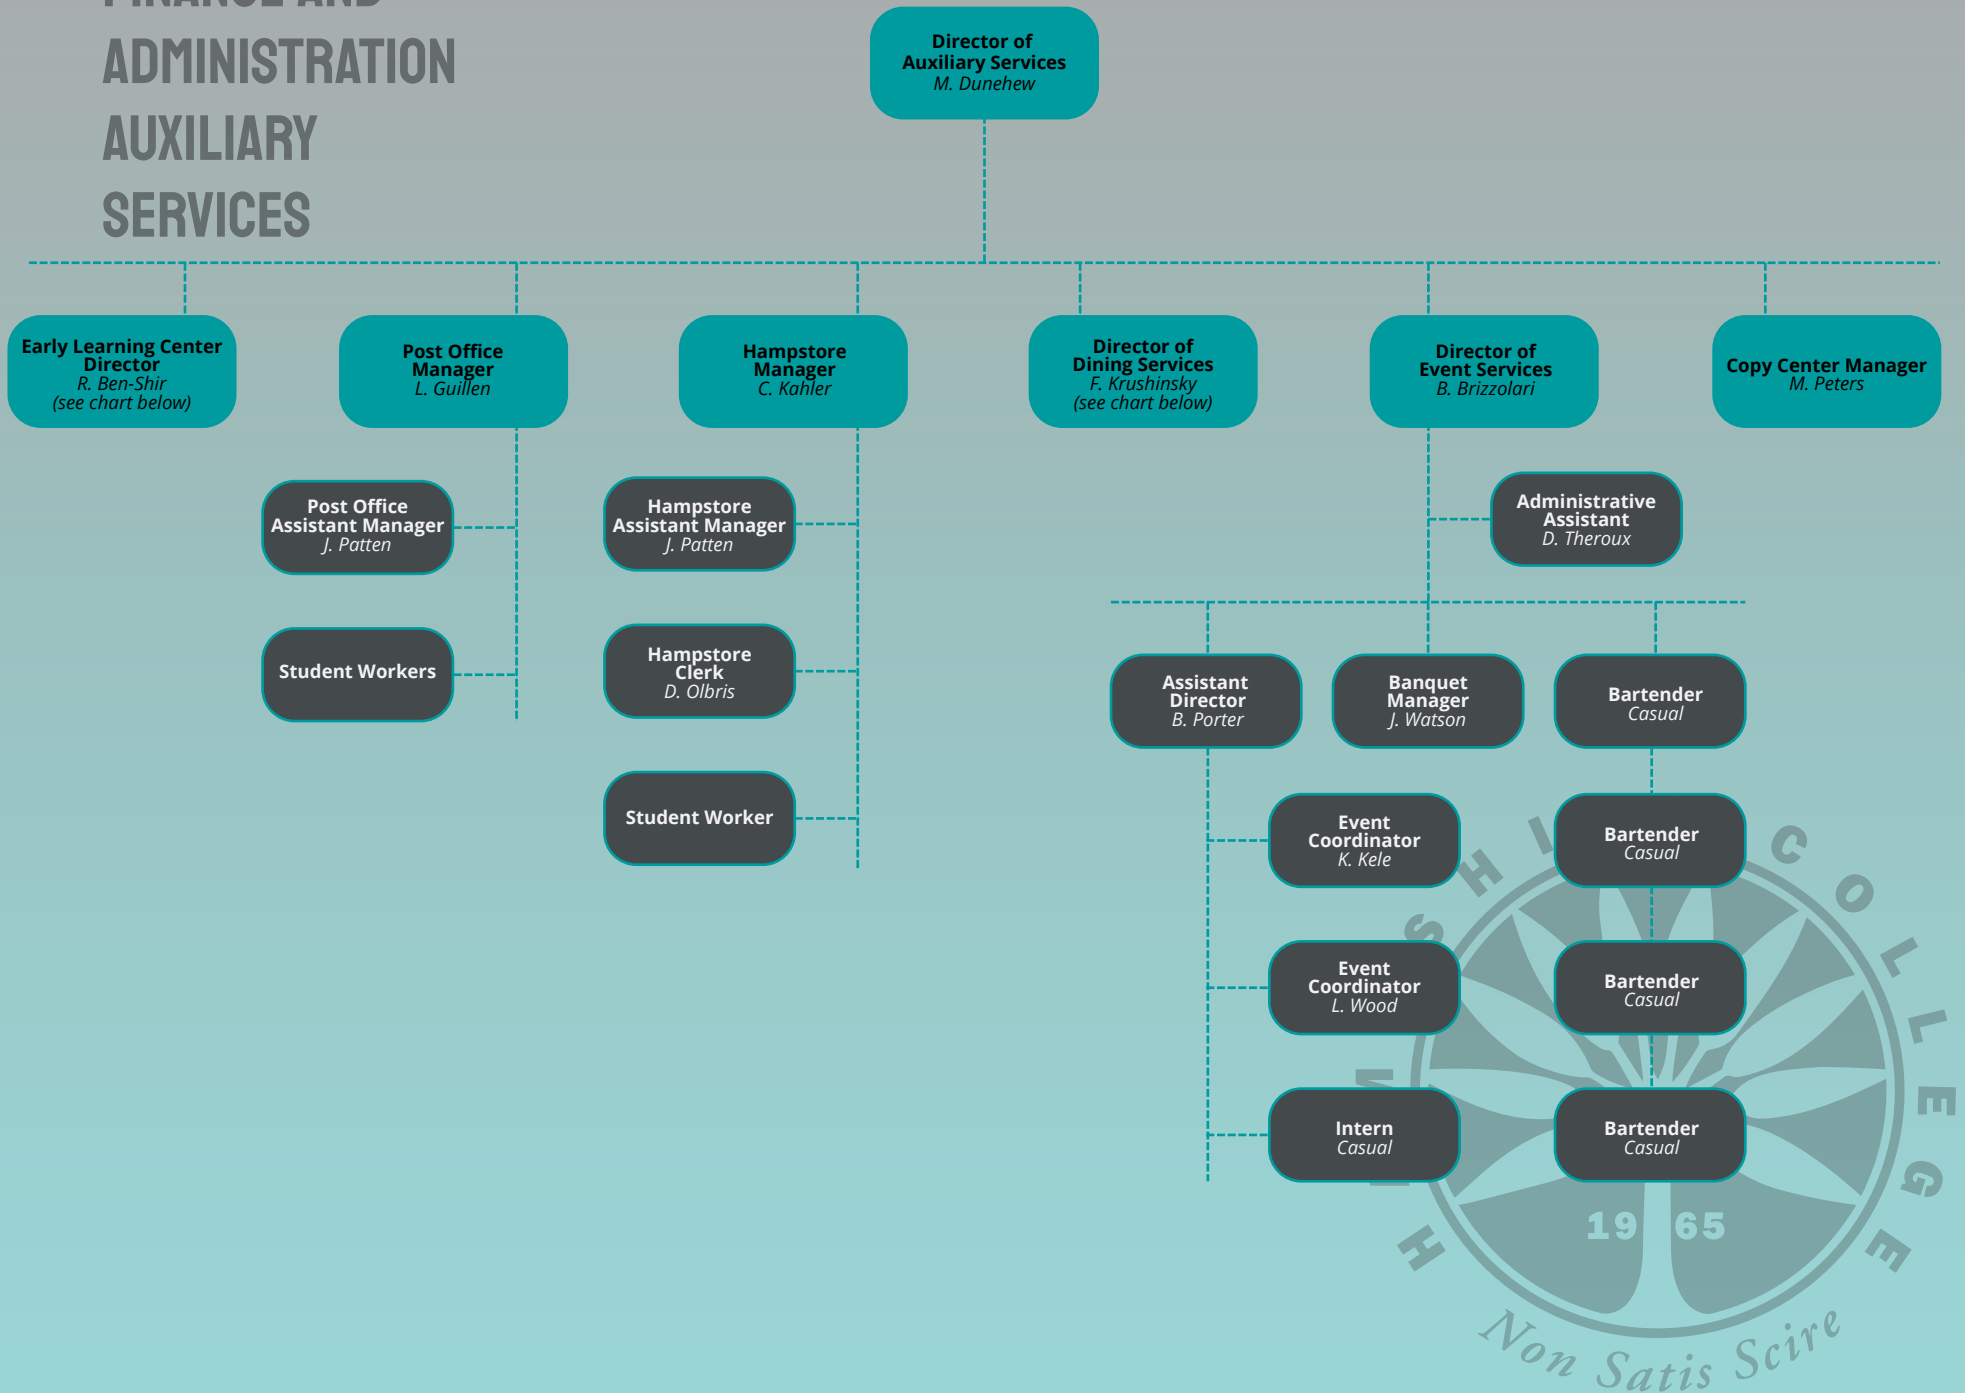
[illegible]
ADMINISTRATION
AUXILIARY
SERVICES

Director of Auxiliary Services
M. Dunehew

Early Learning Center Director
R. Ben-Shir
(see chart below)

Post Office Manager
L. Guillen

Hampstore Manager
C. Kahler

Director of Dining Services
F. Krushinsky
(see chart below)

Director of Event Services
B. Brizzolari

Copy Center Manager
M. Peters

Post Office Assistant Manager
J. Patten

Student Workers

Hampstore Assistant Manager
J. Patten

Hampstore Clerk
D. Olbris

Student Worker

Administrative Assistant
D. Theroux

Assistant Director
B. Porter

Banquet Manager
J. Watson

Bartender
Casual

Event Coordinator
K. Kele

Bartender
Casual

Event Coordinator
L. Wood

Bartender
Casual

Intern
Casual

Bartender
Casual

SHI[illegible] COLLEGE
19 65
Non Satis Scire